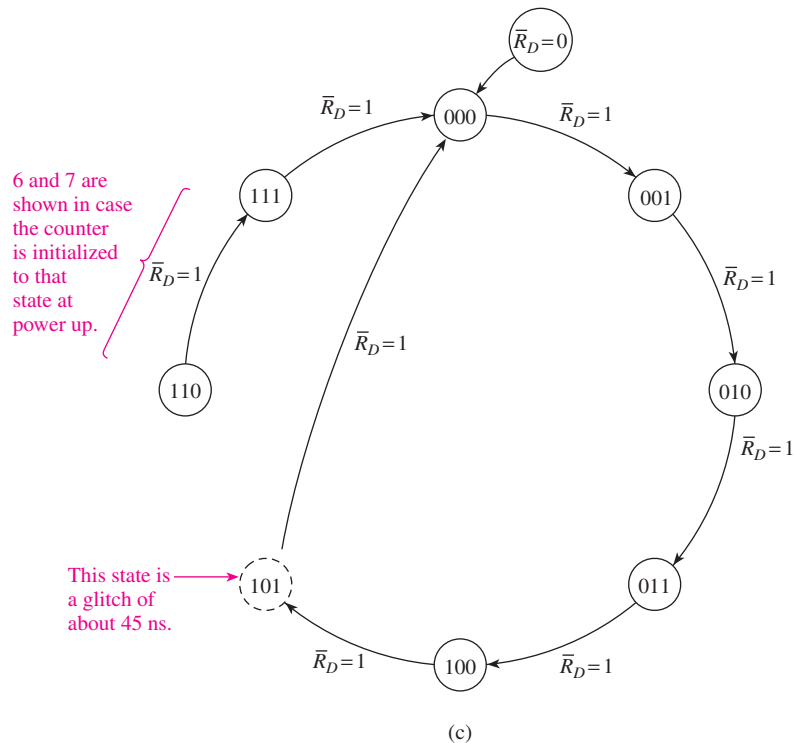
$\overline{R}_D=0$

$\overline{R}_D=1$

000

$\overline{R}_D=1$

6 and 7 are shown in case the counter is initialized to that state at power up.

111

001

$\overline{R}_D=1$

$\overline{R}_D=1$

$\overline{R}_D=1$

110

010

$\overline{R}_D=1$

This state is a glitch of about 45 ns.

101

011

$\overline{R}_D=1$

100

$\overline{R}_D=1$

(c)